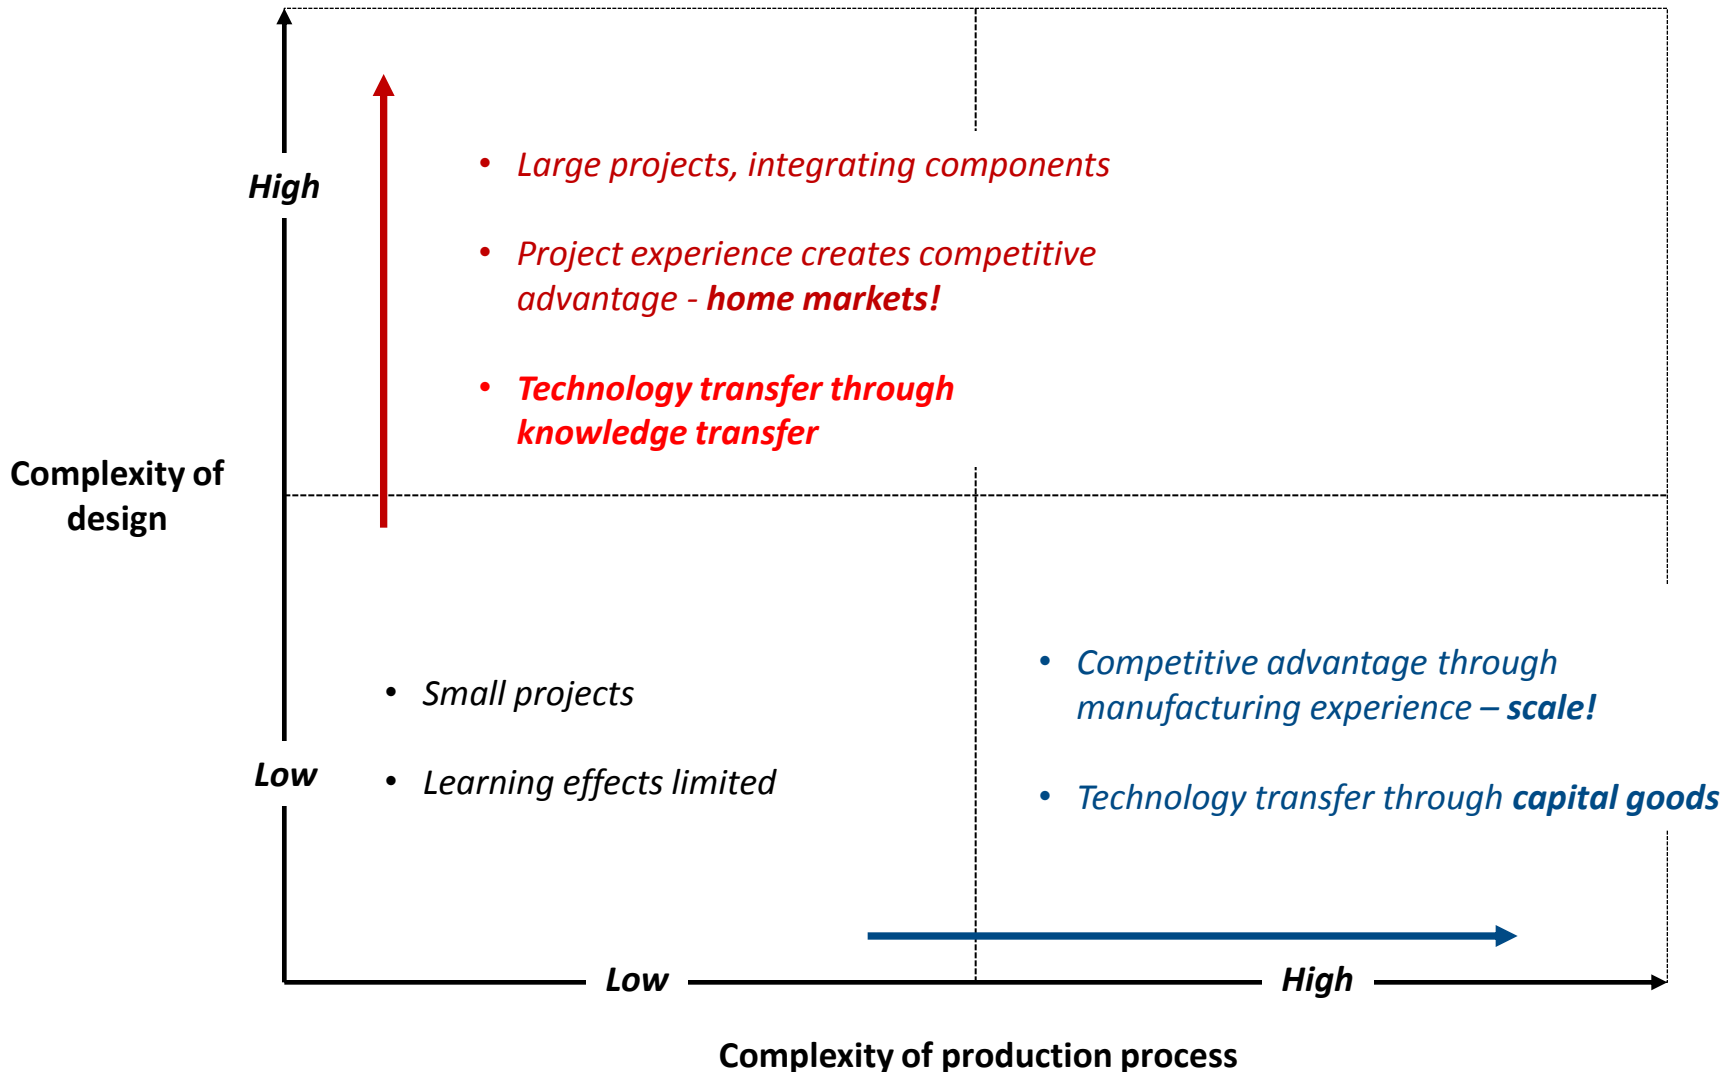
High

Complexity of design

Low

• Large projects, integrating components

• Project experience creates competitive advantage - home markets!

• Technology transfer through knowledge transfer

• Small projects

• Learning effects limited

• Competitive advantage through manufacturing experience – scale!

• Technology transfer through capital goods

Low

High

Complexity of production process